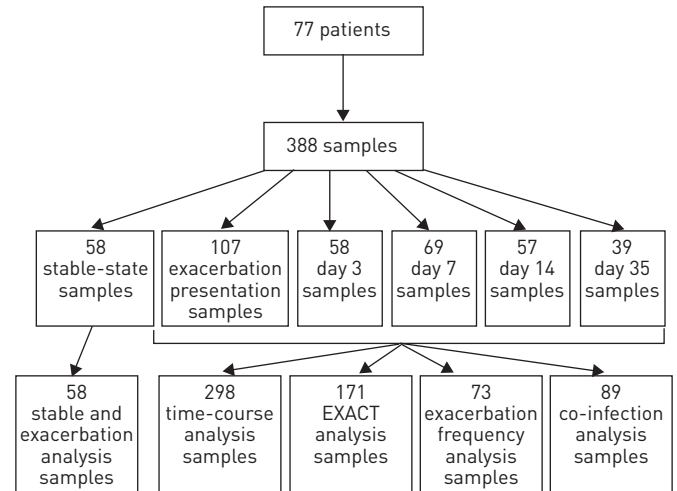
77 patients

388 samples

58 stable-state samples

107 exacerbation presentation samples

58 day 3 samples

69 day 7 samples

57 day 14 samples

39 day 35 samples

58 stable and exacerbation analysis samples

298 time-course analysis samples

171 EXACT analysis samples

73 exacerbation frequency analysis samples

89 co-infection analysis samples